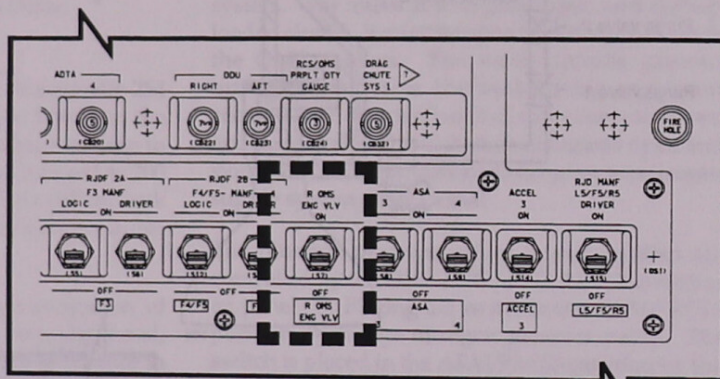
ADTA
4
DDU
RIGHT
AFT
RCS/OMS PRPLT QTY GAUGE
DRAG CHUTE SYS 1
7
(CB20)
(CB22)
(CB23)
(CB24)
(CB32)
FIRE HOLE
RJDF 2A
F3 MANF
LOGIC
ON
DRIVER
RJDF 2B
F4/F5- MANF
LOGIC
ON
DRIVER
R OMS ENG VLV
ON
ASA
3
ON
4
ACCEL
3
ON
RJD MANF L5/F5/R5 DRIVER
ON
(S5)
(S6)
(S12)
(S13)
(S8)
(S14)
(S15)
(DS1)
OFF
F3
OFF
F4/F5
OFF
R OMS ENG VLV
OFF
ASA
3
4
OFF
ACCEL
3
OFF
L5/F5/R5